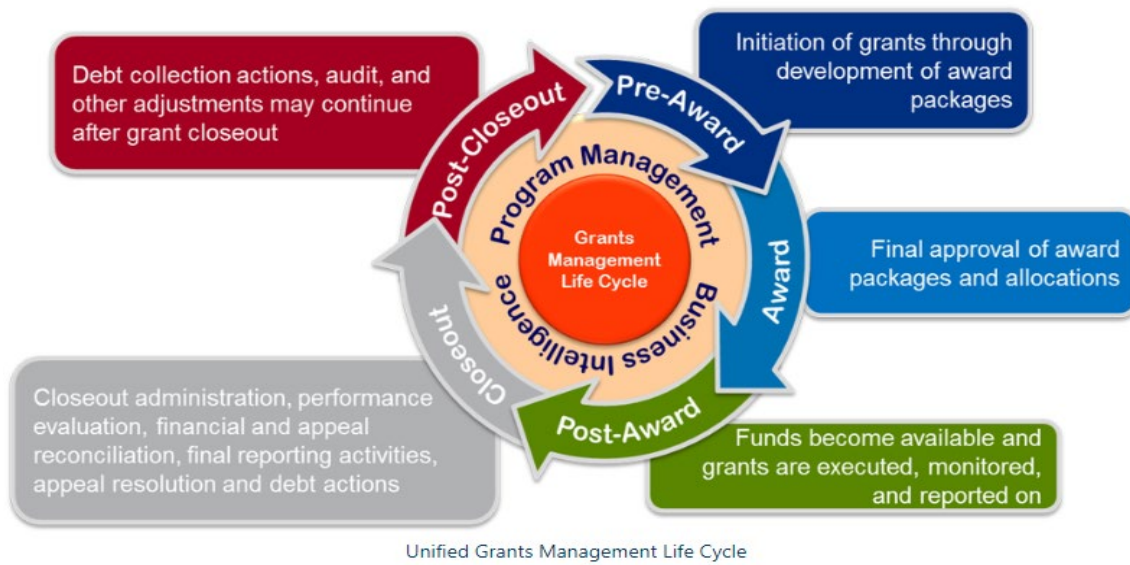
Debt collection actions, audit, and other adjustments may continue after grant closeout

Post-Closeout

Pre-Award

Initiation of grants through development of award packages

Program Management

Grants Management Life Cycle

Business Intelligence

Award

Final approval of award packages and allocations

Closeout

Closeout administration, performance evaluation, financial and appeal reconciliation, final reporting activities, appeal resolution and debt actions

Post-Award

Funds become available and grants are executed, monitored, and reported on

Unified Grants Management Life Cycle